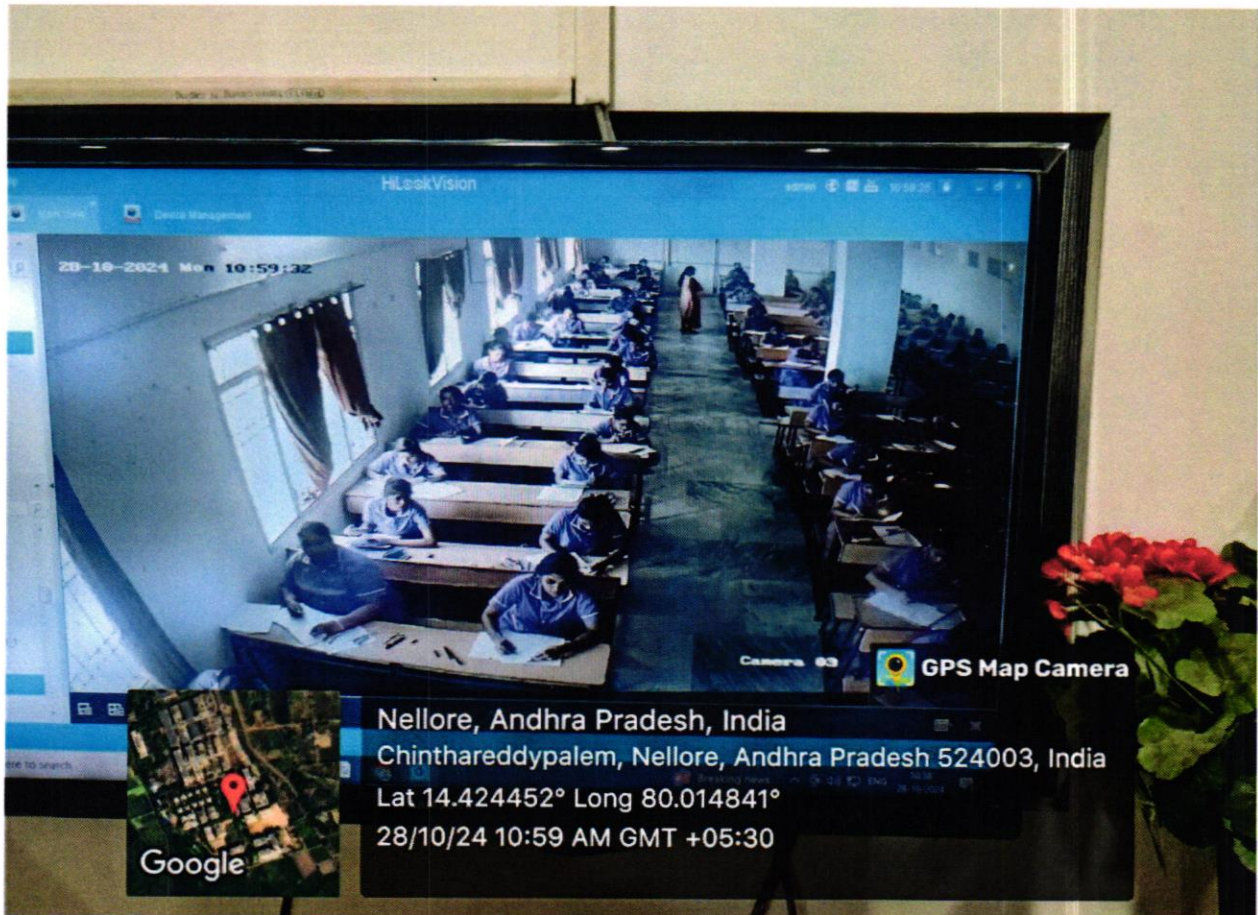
HiLookVision

admin

Device Management

28-10-2024 Mon 10:59:32

Camera 03

GPS Map Camera

Nellore, Andhra Pradesh, India

Chinthareddypalem, Nellore, Andhra Pradesh 524003, India

Lat 14.424452° Long 80.014841°

28/10/24 10:59 AM GMT +05:30

Google

Breaking news

ENG